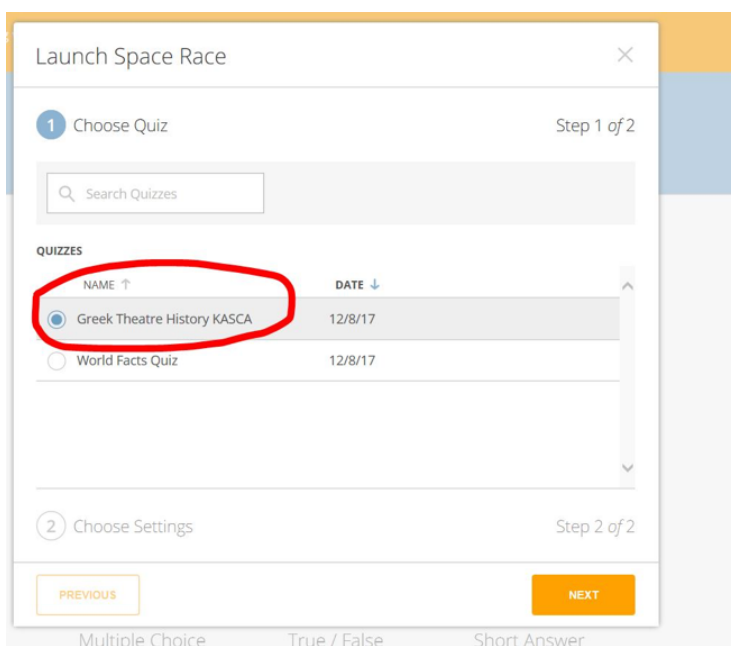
Launch Space Race

1 Choose Quiz

Step 1 of 2

Search Quizzes

QUIZZES

| NAME ↑ | DATE ↓ |
|---|---|
| Greek Theatre History KASCA | 12/8/17 |
| World Facts Quiz | 12/8/17 |

2 Choose Settings

Step 2 of 2

PREVIOUS

NEXT

Multiple Choice True / False Short Answer